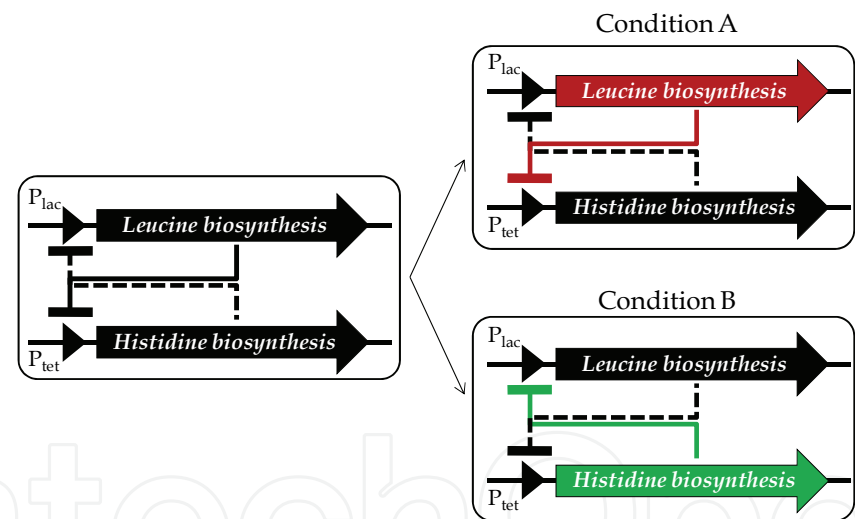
Condition A

$P_{lac}$
Leucine biosynthesis
$P_{tet}$
Histidine biosynthesis

$P_{lac}$
Leucine biosynthesis
$P_{tet}$
Histidine biosynthesis

Condition B

$P_{lac}$
Leucine biosynthesis
$P_{tet}$
Histidine biosynthesis